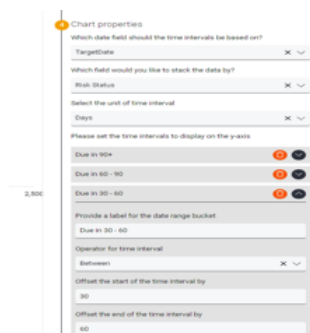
4 Chart properties

Which date field should the time intervals be based on?

TargetDate

Which field would you like to stack the data by?

Risk Status

Select the unit of time interval

Days

Please set the time intervals to display on the y-axis

Due in 90+

Due in 60 - 90

2,500

Due in 30 - 60

Provide a label for the date range bucket

Due in 30 - 60

Operator for time interval

Between

Offset the start of the time interval by

30

Offset the end of the time interval by

60